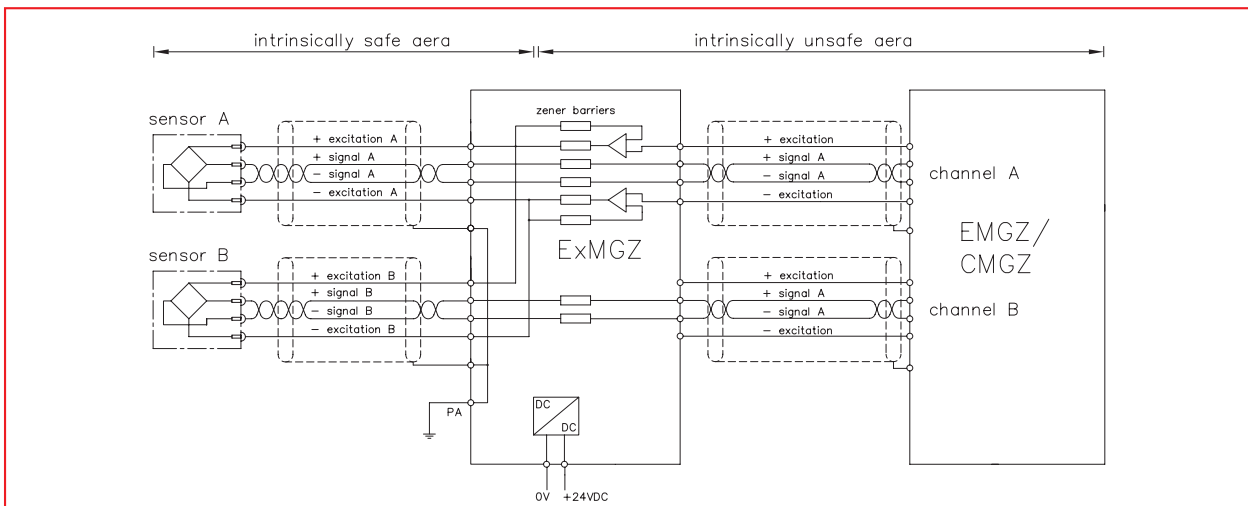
intrinsically safe aera

intrinsically unsafe aera

sensor A

+ excitation A
+ signal A
− signal A
− excitation A

zener barriers

+ excitation
+ signal A
− signal A
− excitation

channel A

EMGZ/
CMGZ

ExMGZ

sensor B

+ excitation B
+ signal B
− signal B
− excitation B

+ excitation
+ signal A
− signal A
− excitation

channel B

PA

DC
DC

0V +24VDC